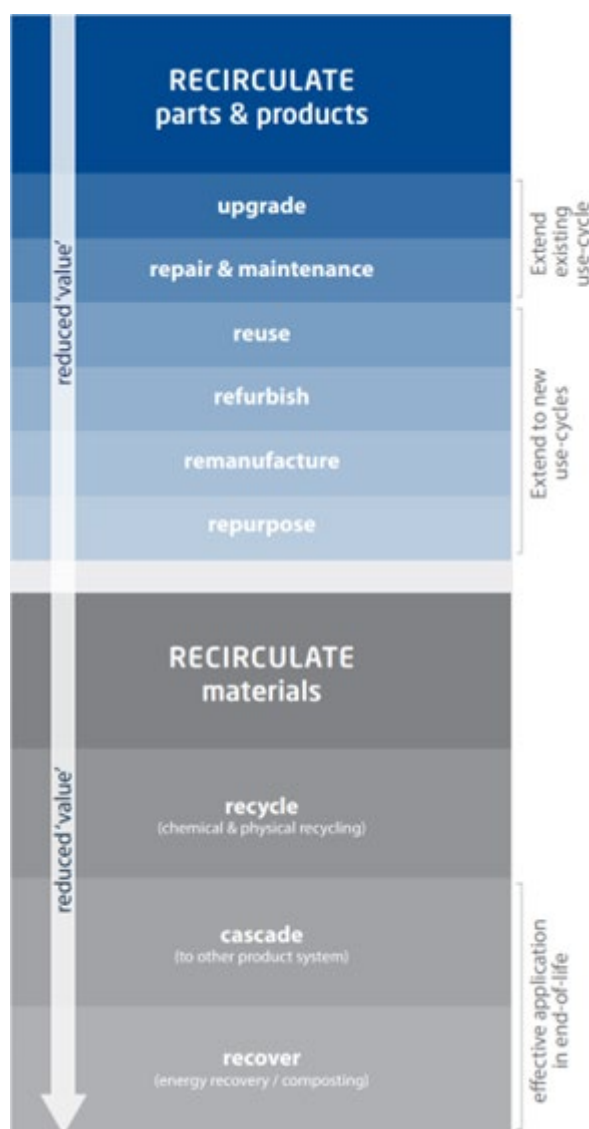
RECIRCULATE
parts & products

reduced 'value'

upgrade

repair & maintenance

reuse

refurbish

remanufacture

repurpose

Extend existing use-cycle

Extend to new use-cycles

RECIRCULATE
materials

reduced 'value'

recycle
(chemical & physical recycling)

cascade
(to other product system)

recover
(energy recovery / composting)

effective application in end-of-life